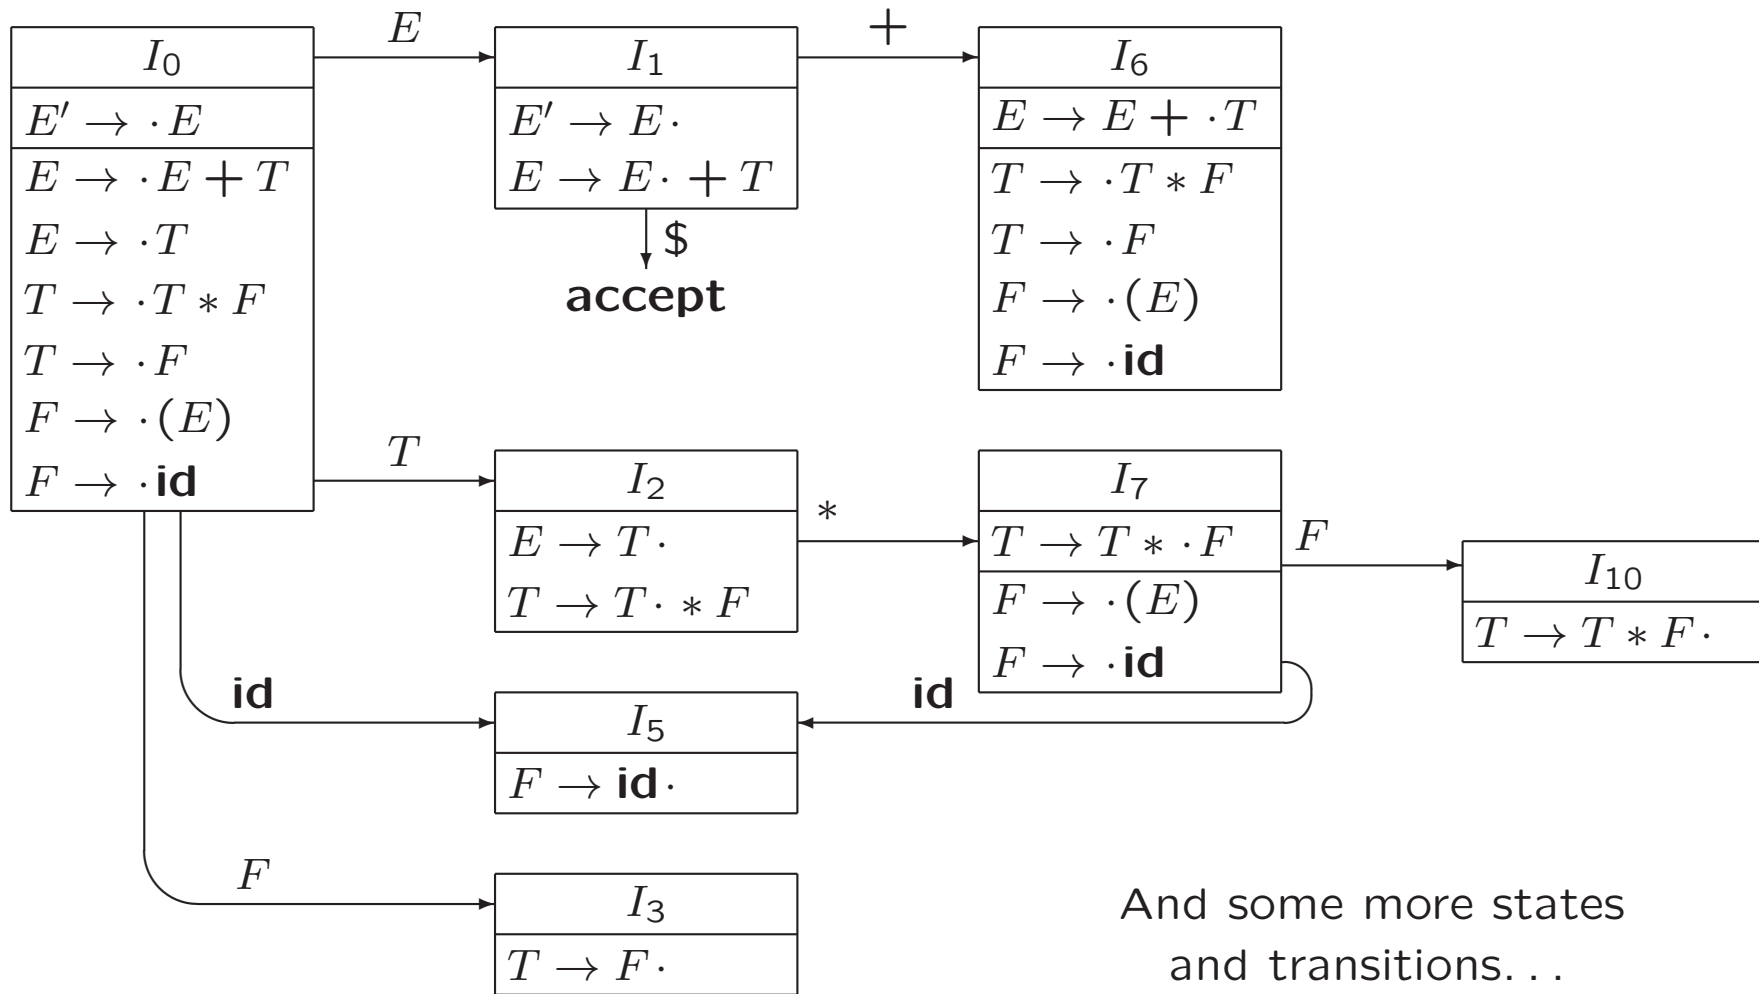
$I_0$

$E' \to \cdot E$

$E \to \cdot E + T$

$E \to \cdot T$

$T \to \cdot T * F$

$T \to \cdot F$

$F \to \cdot (E)$

$F \to \cdot \textbf{id}$

$E$

$I_1$

$E' \to E \cdot$

$E \to E \cdot + T$

\$

**accept**

$+$

$I_6$

$E \to E + \cdot T$

$T \to \cdot T * F$

$T \to \cdot F$

$F \to \cdot (E)$

$F \to \cdot \textbf{id}$

$T$

$I_2$

$E \to T \cdot$

$T \to T \cdot * F$

$*$

$I_7$

$T \to T * \cdot F$

$F \to \cdot (E)$

$F \to \cdot \textbf{id}$

$F$

$I_{10}$

$T \to T * F \cdot$

**id**

**id**

$I_5$

$F \to \textbf{id} \cdot$

$F$

$I_3$

$T \to F \cdot$

And some more states and transitions...